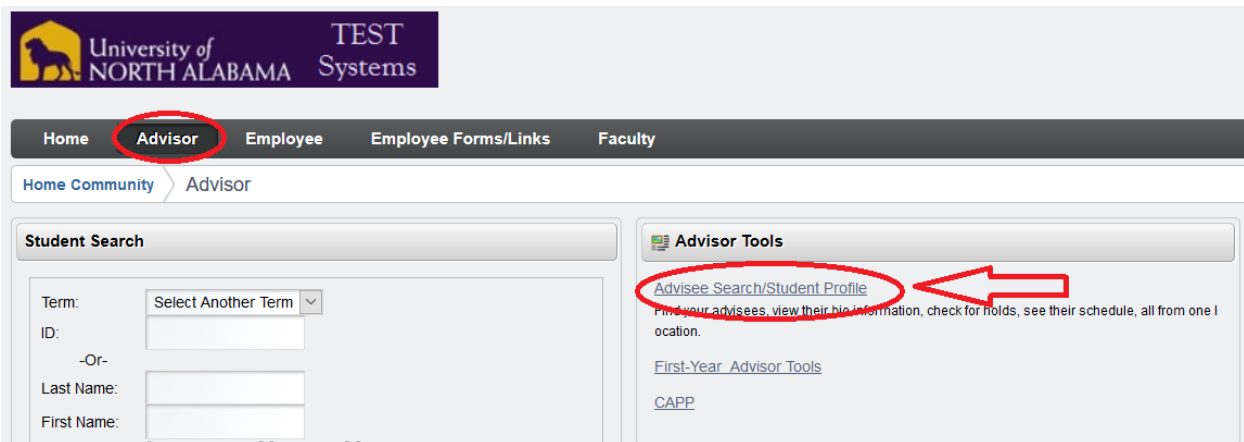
University of NORTH ALABAMA TEST Systems

Home Advisor Employee Employee Forms/Links Faculty

Home Community Advisor

Student Search

Term: Select Another Term
ID:
-Or-
Last Name:
First Name:

Advisor Tools

Advisee Search/Student Profile
Find your advisees, view their bio information, check for holds, see their schedule, all from one l ocation.

First-Year Advisor Tools

CAPP